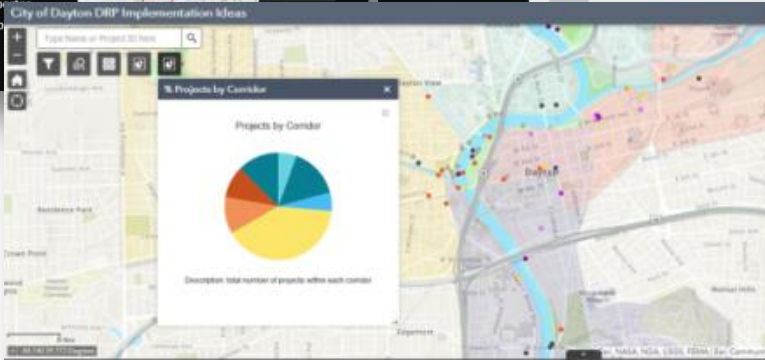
City of Dayton DRP Implementation Ideas

Type Name or Project ID here

+
−

% Projects by Corridor ×

Projects by Corridor

Description: total number of projects within each corridor

Dayton

Residence Park

Crown Point

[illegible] View

Edgemont

0 1mi

-84.140 39.773 Degrees

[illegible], NASA, NGA, USGS, FEMA | Esri Community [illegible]